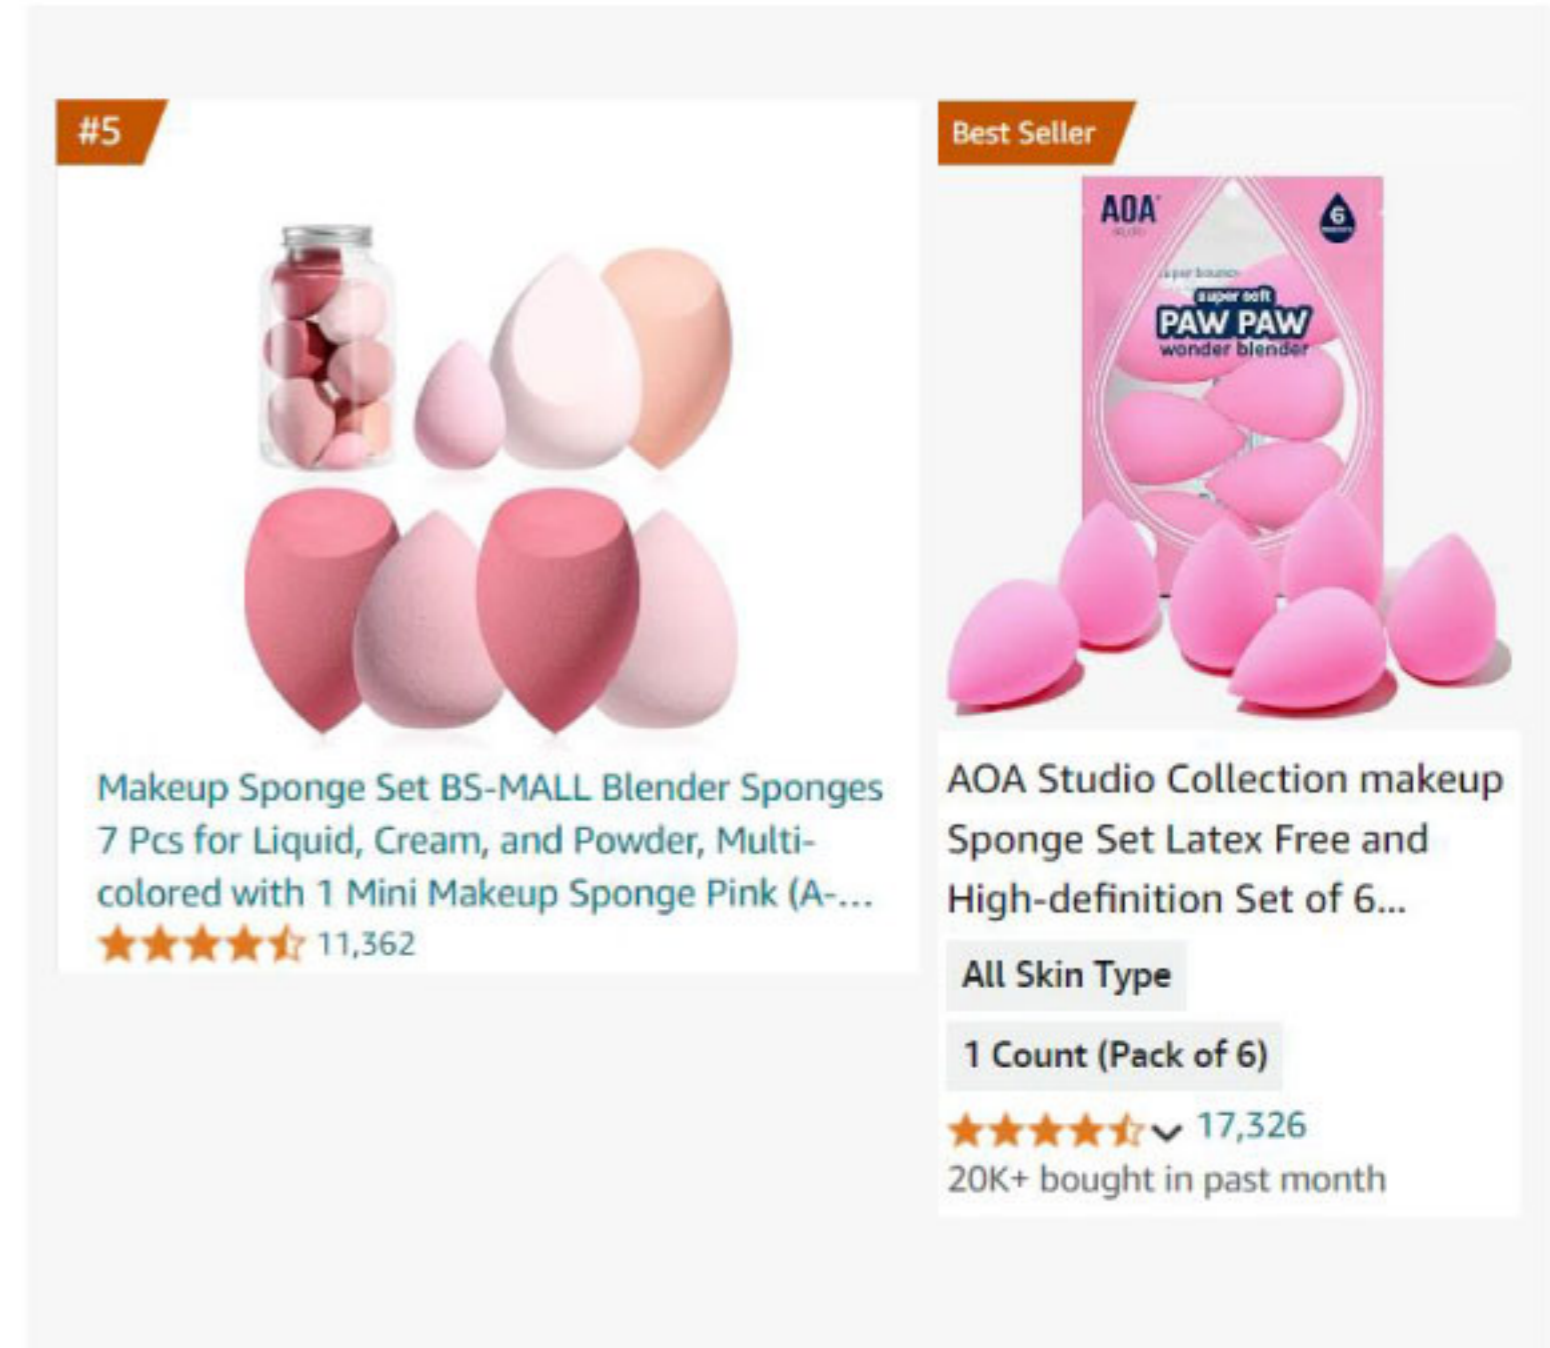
#5

Makeup Sponge Set BS-MALL Blender Sponges 7 Pcs for Liquid, Cream, and Powder, Multi-colored with 1 Mini Makeup Sponge Pink (A-...

11,362

Best Seller

AOA

6

super soft
PAW PAW
wonder blender

AOA Studio Collection makeup Sponge Set Latex Free and High-definition Set of 6...

All Skin Type

1 Count (Pack of 6)

17,326

20K+ bought in past month